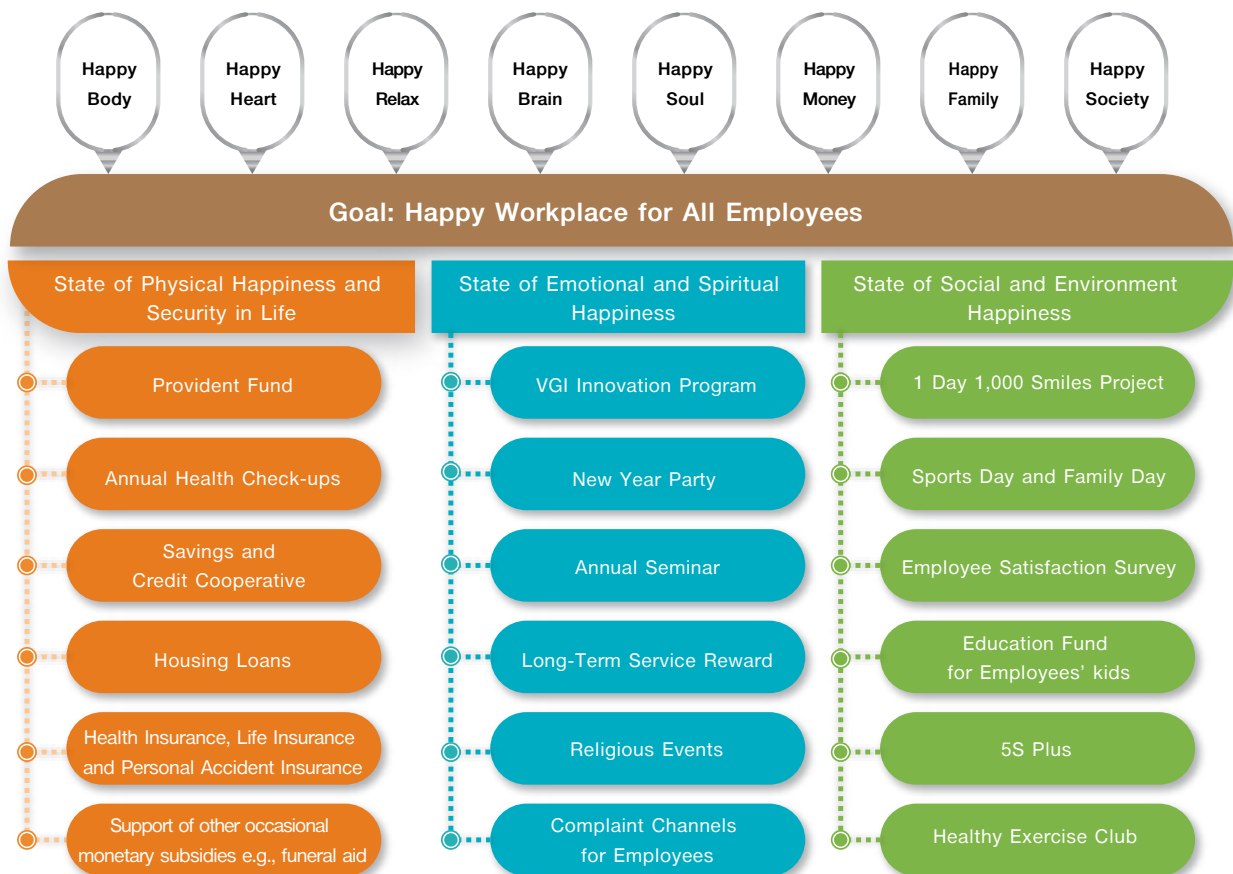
Happy Body

Happy Heart

Happy Relax

Happy Brain

Happy Soul

Happy Money

Happy Family

Happy Society

Goal: Happy Workplace for All Employees

State of Physical Happiness and Security in Life

Provident Fund

Annual Health Check-ups

Savings and Credit Cooperative

Housing Loans

Health Insurance, Life Insurance and Personal Accident Insurance

Support of other occasional monetary subsidies e.g., funeral aid

State of Emotional and Spiritual Happiness

VGI Innovation Program

New Year Party

Annual Seminar

Long-Term Service Reward

Religious Events

Complaint Channels for Employees

State of Social and Environment Happiness

1 Day 1,000 Smiles Project

Sports Day and Family Day

Employee Satisfaction Survey

Education Fund for Employees' kids

5S Plus

Healthy Exercise Club